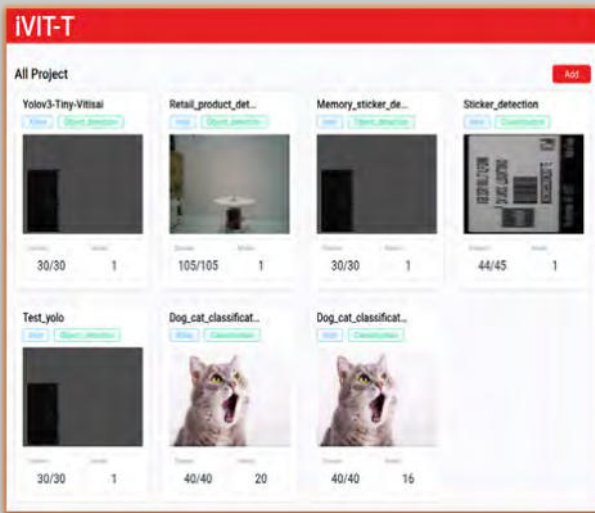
iVIT-T

All Project

Add

Yolov3-Tiny-Vitisai
Xilinx Object_detection
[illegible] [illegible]
30/30 1

Retail_product_det...
Intel Object_detection
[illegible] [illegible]
105/105 1

Memory_sticker_de...
Intel Object_detection
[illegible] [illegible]
30/30 1

Sticker_detection
Intel Classification
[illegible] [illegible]
44/45 1

Test_yolo
Intel Object_detection
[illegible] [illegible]
30/30 1

Dog_cat_classificat...
Xilinx Classification
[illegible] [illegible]
40/40 20

Dog_cat_classificat...
Intel Classification
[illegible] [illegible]
40/40 16